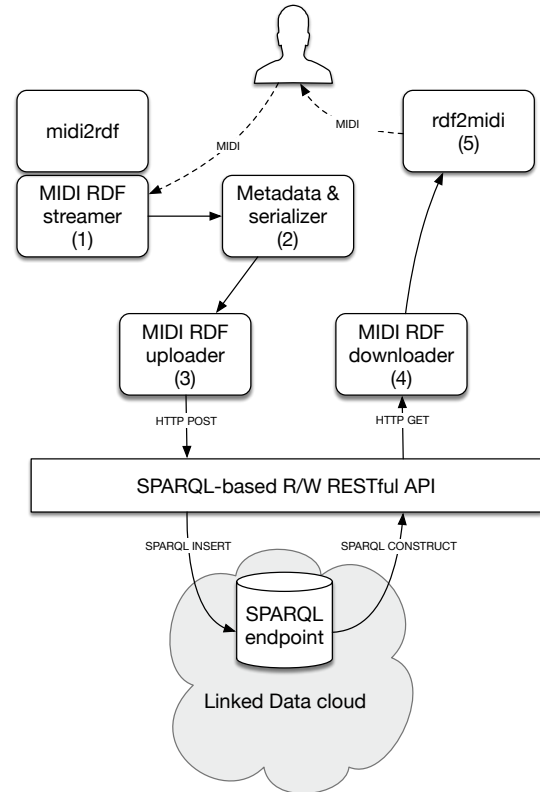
midi2rdf

MIDI

MIDI

rdf2midi
(5)

MIDI RDF
streamer
(1)

Metadata &
serializer
(2)

MIDI RDF
uploader
(3)

MIDI RDF
downloader
(4)

HTTP POST

HTTP GET

SPARQL-based R/W RESTful API

SPARQL INSERT

SPARQL CONSTRUCT

SPARQL
endpoint

Linked Data cloud